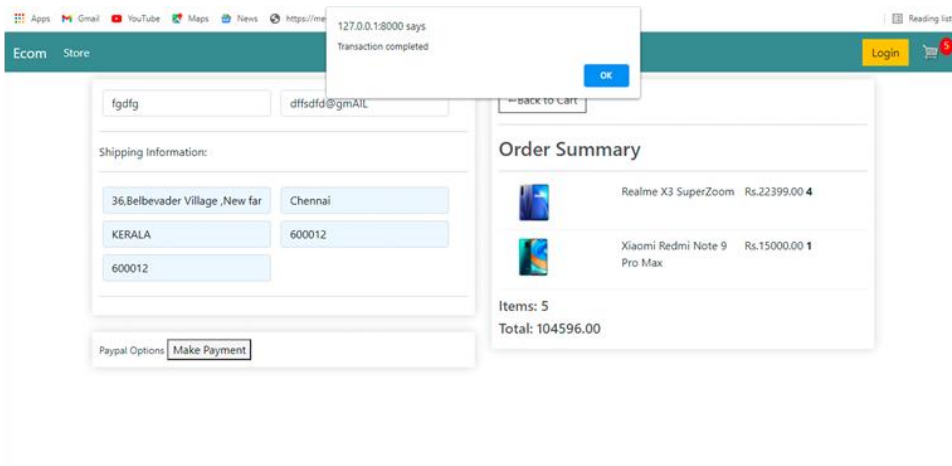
Apps Gmail YouTube Maps News https://me

Reading list

127.0.0.1:8000 says

Transaction completed

OK

Ecom Store

Login

5

fgdfg

dffsdfd@gmAIL

Shipping Information:

36,Belbevader Village ,New far

Chennai

KERALA

600012

600012

Paypal Options Make Payment

←Back to Cart

Order Summary

Realme X3 SuperZoom Rs.22399.00 **4**

Xiaomi Redmi Note 9 Pro Max Rs.15000.00 **1**

Items: 5

Total: 104596.00